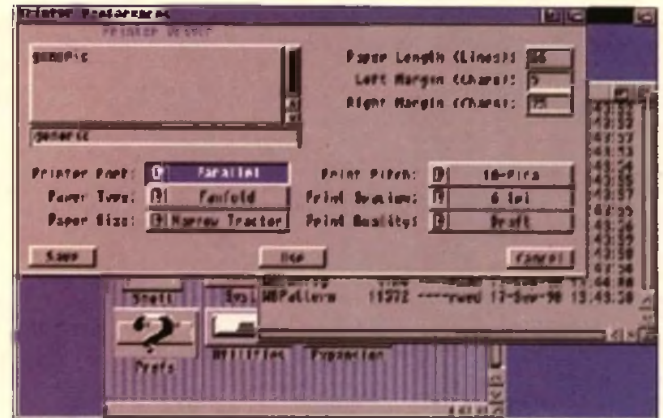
Printer Preferences

Printer Device

generic

generic

Paper Length (Lines): 66

Left Margin (Chars): 5

Right Margin (Chars): 75

Printer Port: Parallel

Paper Type: Fanfold

Paper Size: Narrow Tractor

Print Pitch: 10-Pica

Print Spacing: 6 lpi

Print Quality: Draft

Save

Use

Cancel

Shell

Prefs

Utilities

Expansion

WBPattern 11372 ----rwed 17-Sep-90 13:45:30

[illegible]